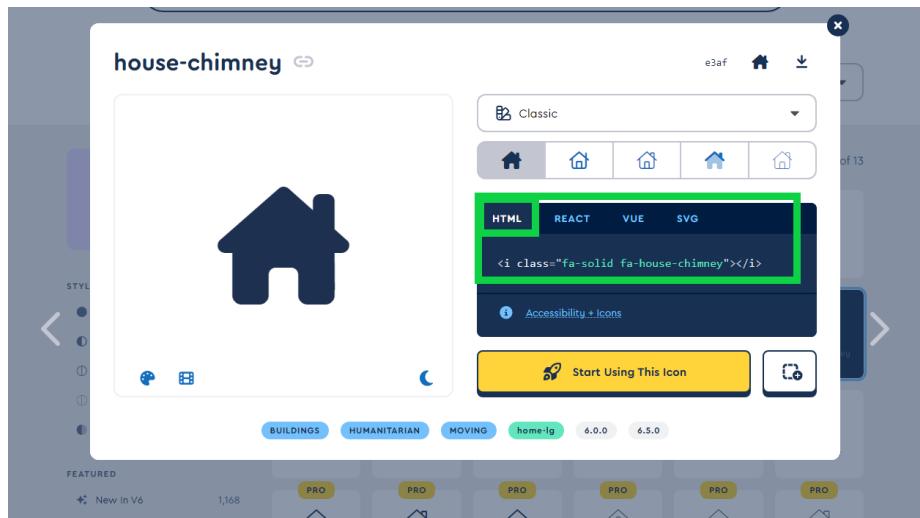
house-chimney

e3af

Classic

HTML REACT VUE SVG

<i class="fa-solid fa-house-chimney"></i>

Accessibility + Icons

Start Using This Icon

BUILDINGS HUMANITARIAN MOVING home-lg 6.0.0 6.5.0

STYL

of 13

FEATURED

New in V6 1,168

PRO PRO PRO PRO PRO PRO